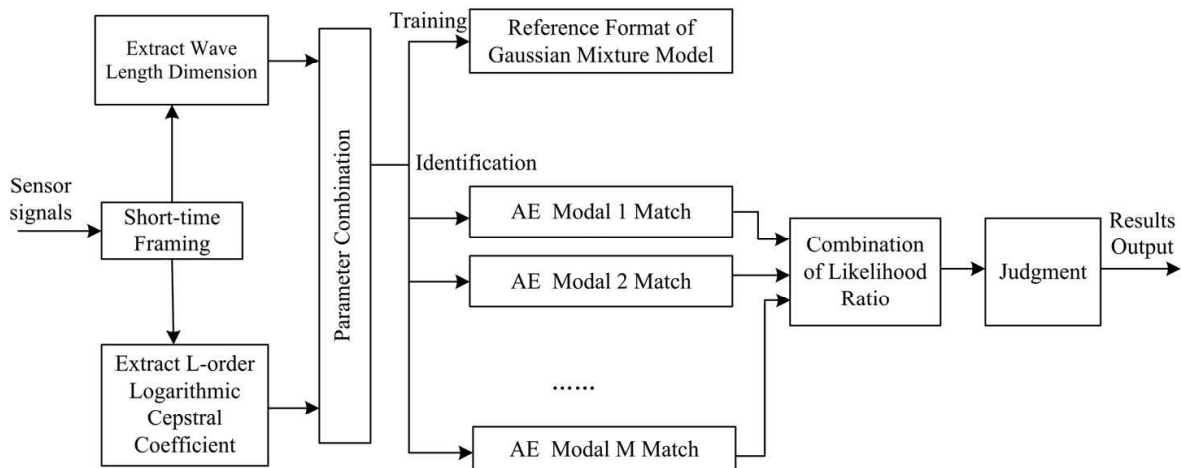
Extract Wave Length Dimension

Sensor signals

Short-time Framing

Extract L-order Logarithmic Cepstral Coefficient

Parameter Combination

Training

Reference Format of Gaussian Mixture Model

Identification

AE Modal 1 Match

AE Modal 2 Match

......

AE Modal M Match

Combination of Likelihood Ratio

Judgment

Results Output